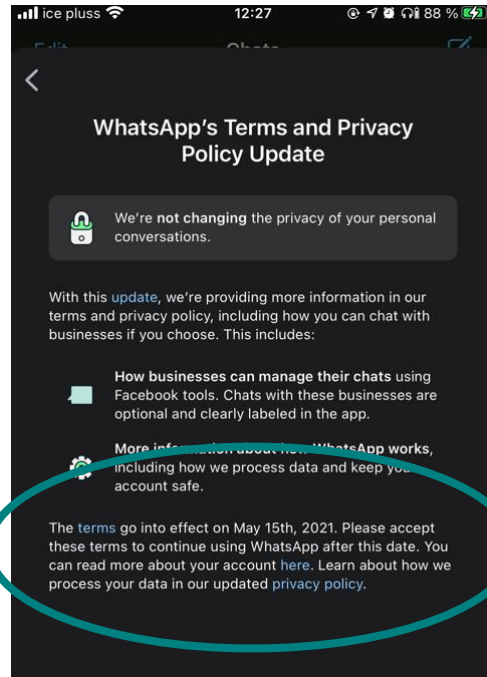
ice pluss 12:27 88 %

Edit Chats

WhatsApp's Terms and Privacy Policy Update

We're not changing the privacy of your personal conversations.

With this update, we're providing more information in our terms and privacy policy, including how you can chat with businesses if you choose. This includes:

How businesses can manage their chats using Facebook tools. Chats with these businesses are optional and clearly labeled in the app.

More information about how WhatsApp works, including how we process data and keep your account safe.

The terms go into effect on May 15th, 2021. Please accept these terms to continue using WhatsApp after this date. You can read more about your account here. Learn about how we process your data in our updated privacy policy.